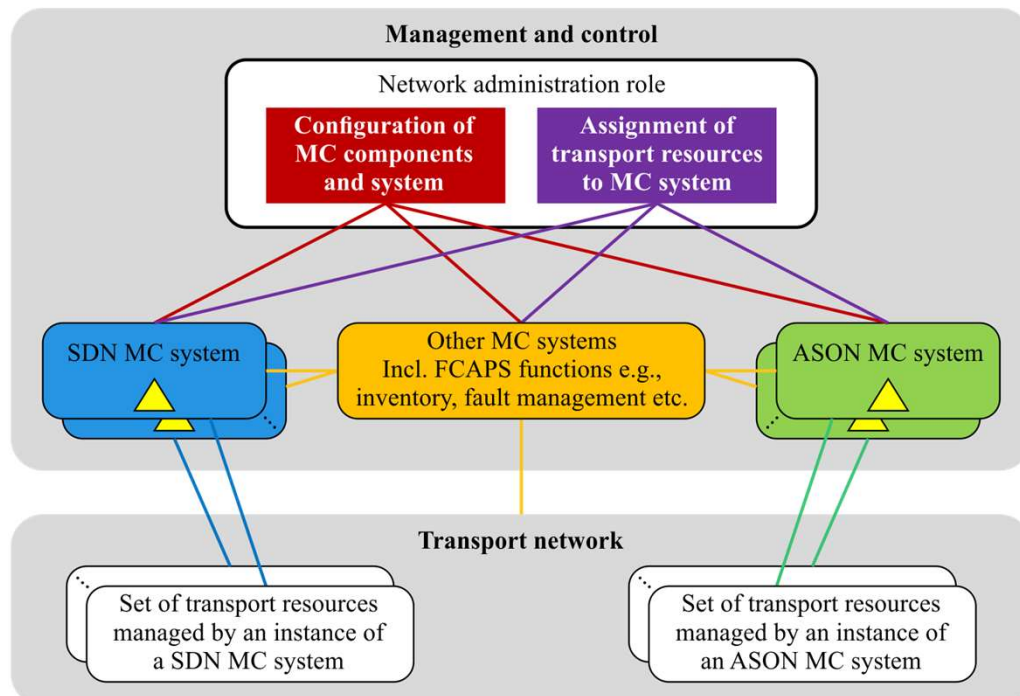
Management and control

Network administration role

Configuration of MC components and system

Assignment of transport resources to MC system

SDN MC system

Other MC systems Incl. FCAPS functions e.g., inventory, fault management etc.

ASON MC system

Transport network

Set of transport resources managed by an instance of a SDN MC system

Set of transport resources managed by an instance of an ASON MC system